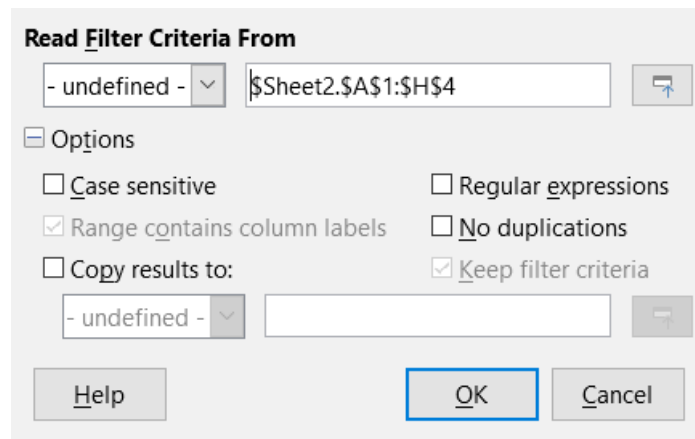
Read Filter Criteria From

- undefined -

$Sheet2.$A$1:$H$4

Options

Case sensitive

Range contains column labels

Copy results to:

- undefined -

Regular expressions

No duplications

Keep filter criteria

Help

OK

Cancel